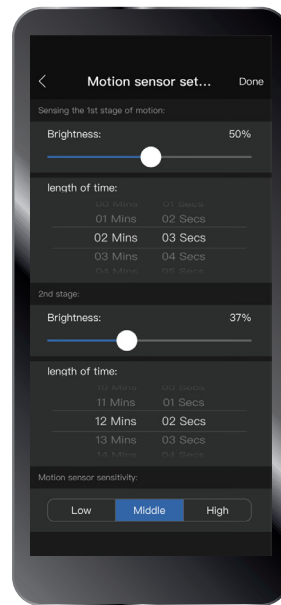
<

Motion sensor set...

Done

Sensing the 1st stage of motion:

Brightness:

50%

length of time:

00 Mins 01 Secs
01 Mins 02 Secs
02 Mins 03 Secs
03 Mins 04 Secs
04 Mins 05 Secs

2nd stage:

Brightness:

37%

length of time:

10 Mins 00 Secs
11 Mins 01 Secs
12 Mins 02 Secs
13 Mins 03 Secs
14 Mins 04 Secs

Motion sensor sensitivity:

Low

Middle

High